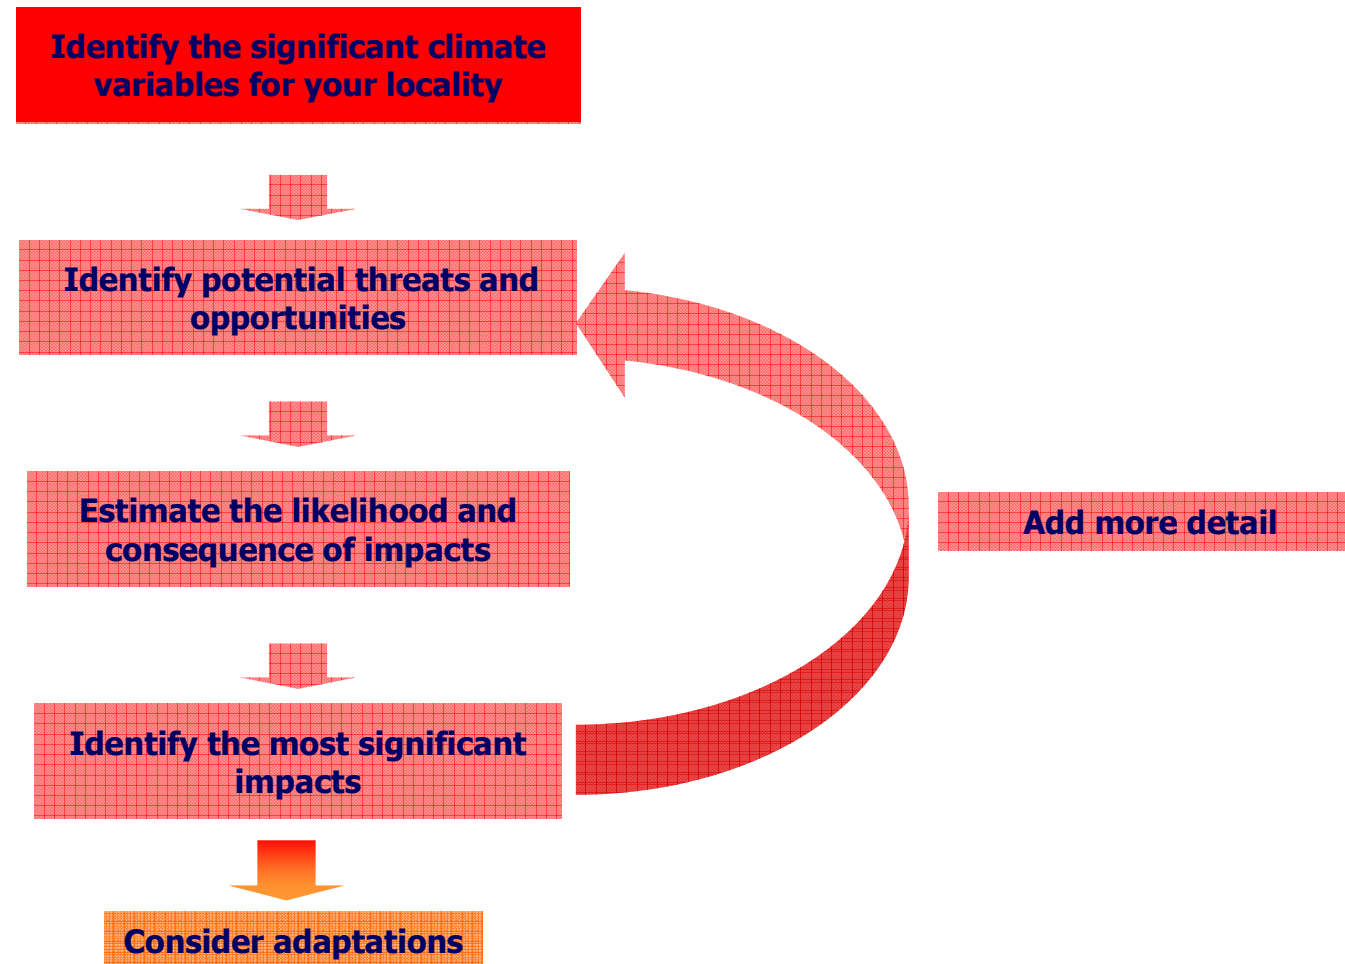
Identify the significant climate variables for your locality

Identify potential threats and opportunities

Estimate the likelihood and consequence of impacts

Identify the most significant impacts

Add more detail

Consider adaptations